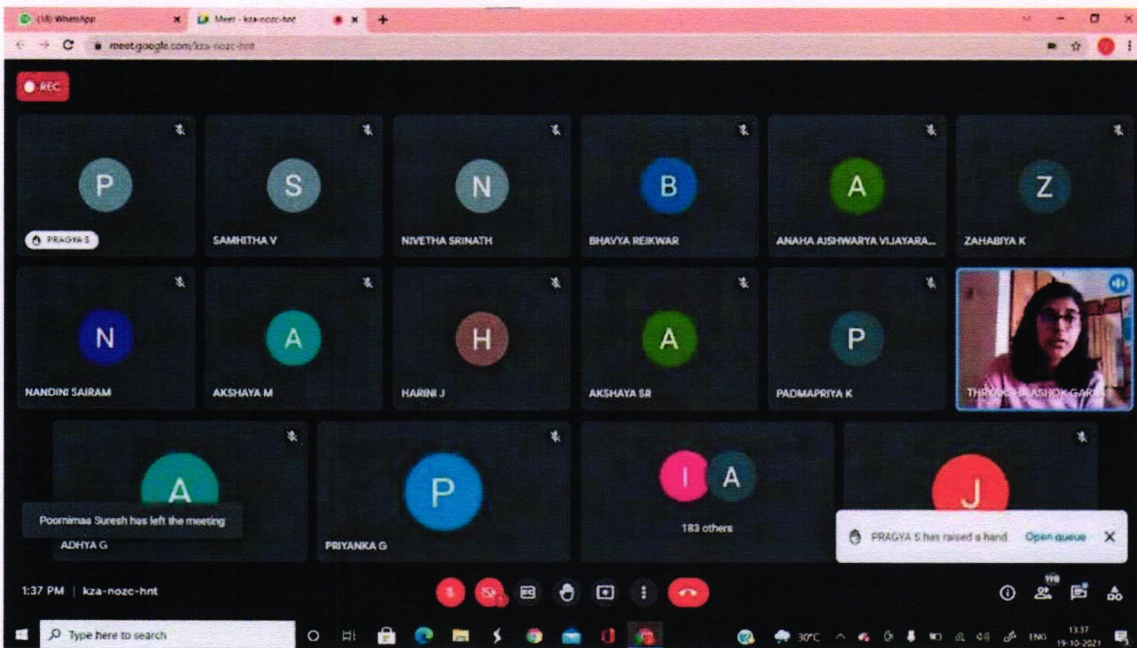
(18) WhatsApp
Meet - kza-nozc-hnt
meet.google.com/kza-nozc-hnt

REC

P
PRAGYA S
S
SAMHITHA V
N
NIVETHA SRINATH
B
BHAVYA REIKWAR
A
ANAHA AISHWARYA VIJAYARA...
Z
ZAHABIYA K

N
NANDINI SAIRAM
A
AKSHAYA M
H
HARINI J
A
AKSHAYA SR
P
PADMAPRIYA K
THRYAKSHI ASHOK GARG

A
Poornimaa Suresh has left the meeting
ADHYA G
P
PRIYANKA G
I A
183 others
J
PRAGYA S has raised a hand
Open queue

1:37 PM | kza-nozc-hnt
198

Type here to search
30°C
ENG
13:37
19-10-2021